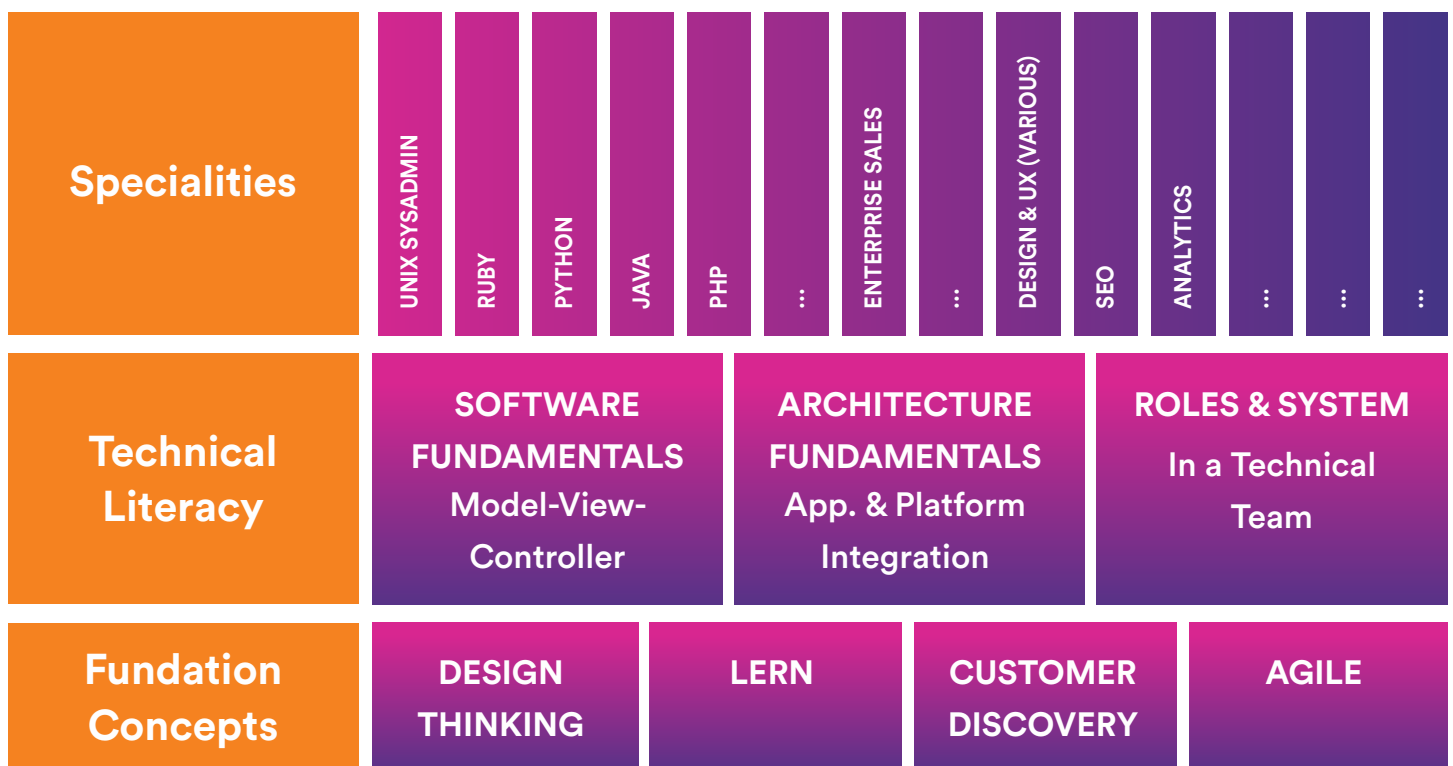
Specialities

UNIX SYSADMIN

RUBY

PYTHON

JAVA

PHP

...

ENTERPRISE SALES

...

DESIGN & UX (VARIOUS)

SEO

ANALYTICS

...

...

...

Technical Literacy

SOFTWARE FUNDAMENTALS Model-View-Controller

ARCHITECTURE FUNDAMENTALS App. & Platform Integration

ROLES & SYSTEM In a Technical Team

Fundation Concepts

DESIGN THINKING

LERN

CUSTOMER DISCOVERY

AGILE